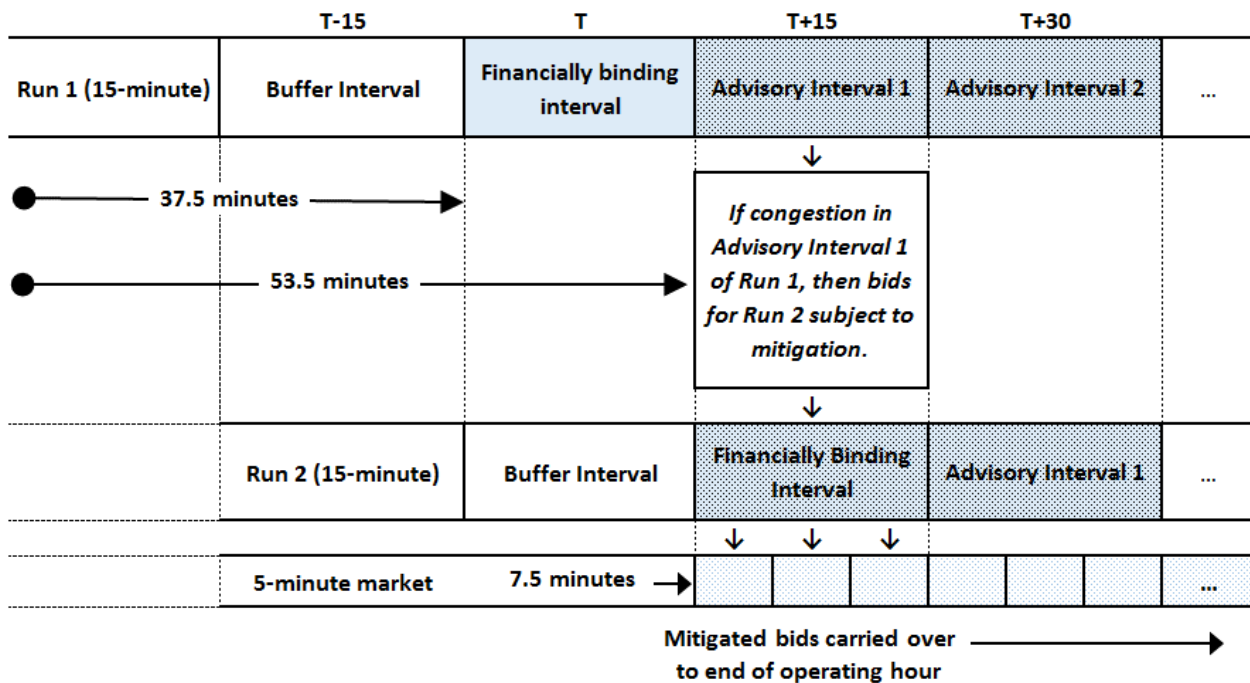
| | T-15 | T | T+15 | T+30 | |
|---|---|---|---|---|---|
| Run 1 (15-minute) | Buffer Interval | Financially binding interval | Advisory Interval 1 | Advisory Interval 2 | ... |

37.5 minutes

53.5 minutes

If congestion in Advisory Interval 1 of Run 1, then bids for Run 2 subject to mitigation.

| Run 2 (15-minute) | Buffer Interval | Financially Binding Interval | Advisory Interval 1 | ... |
|---|---|---|---|---|

5-minute market

7.5 minutes

...

Mitigated bids carried over to end of operating hour